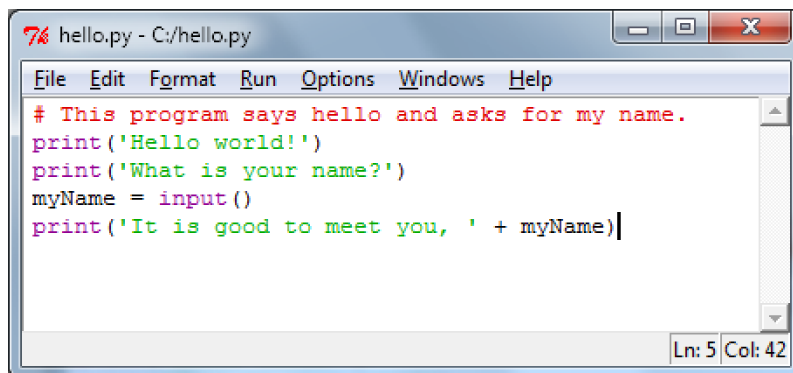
hello.py - C:/hello.py

File Edit Format Run Options Windows Help

# This program says hello and asks for my name.
print('Hello world!')
print('What is your name?')
myName = input()
print('It is good to meet you, ' + myName)

Ln: 5 Col: 42